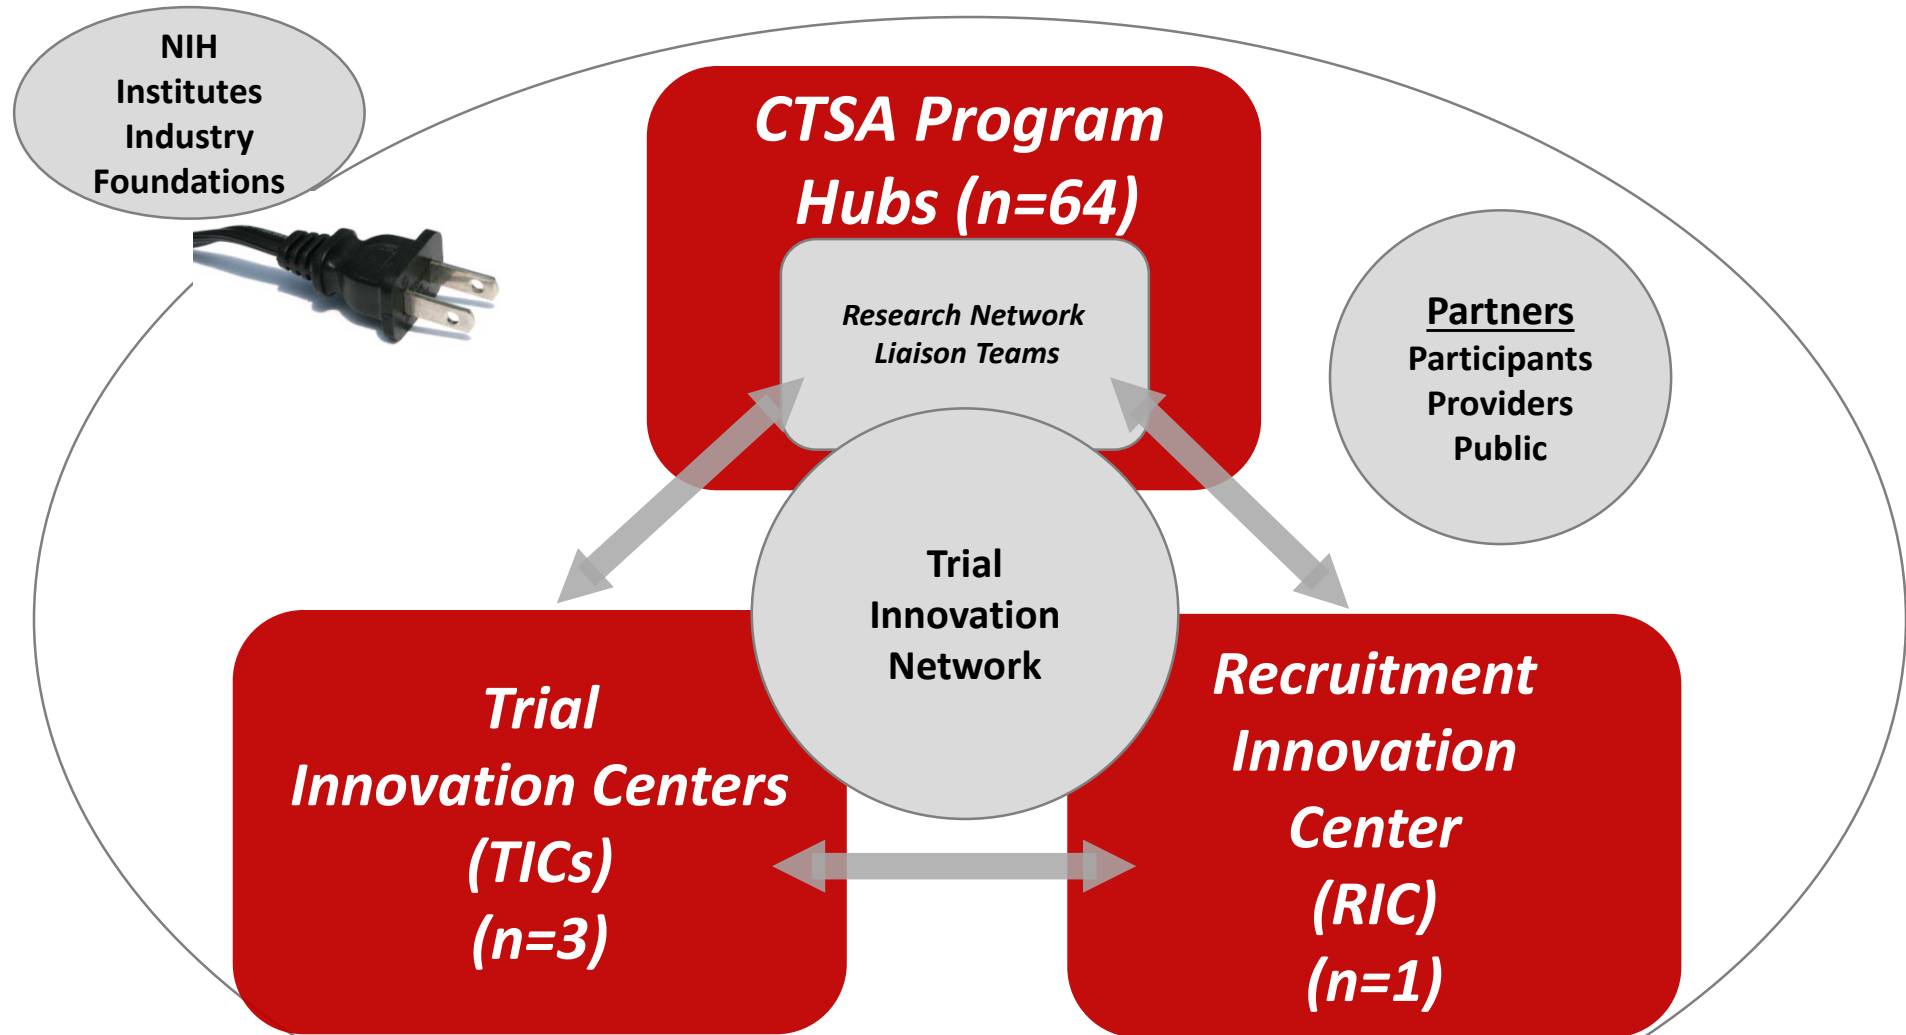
NIH
Institutes
Industry
Foundations

CTSA Program Hubs (n=64)

Research Network Liaison Teams

Partners
Participants
Providers
Public

Trial Innovation Network

Trial Innovation Centers (TICs) (n=3)

Recruitment Innovation Center (RIC) (n=1)